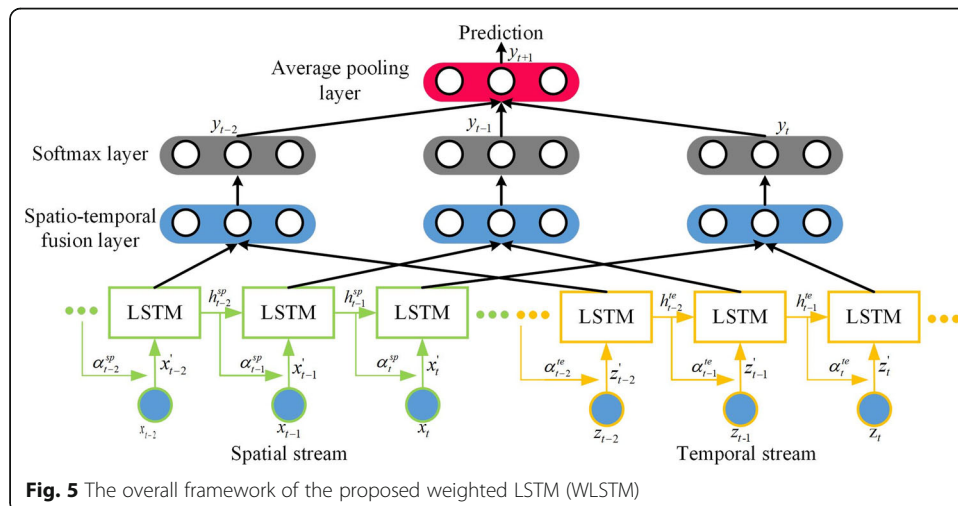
Prediction
$y_{t+1}$
Average pooling layer
$y_{t-2}$
$y_{t-1}$
$y_t$
Softmax layer
Spatio-temporal fusion layer
LSTM
$h_{t-2}^{sp}$
LSTM
$h_{t-1}^{sp}$
LSTM
LSTM
$h_{t-2}^{te}$
LSTM
$h_{t-1}^{te}$
LSTM
$\alpha_{t-2}^{sp}$
$x_{t-2}'$
$\alpha_{t-1}^{sp}$
$x_{t-1}'$
$\alpha_{t}^{sp}$
$x_t'$
$\alpha_{t-2}^{te}$
$z_{t-2}'$
$\alpha_{t-1}^{te}$
$z_{t-1}'$
$\alpha_{t}^{te}$
$z_t'$
$x_{t-2}$
$x_{t-1}$
$x_t$
$z_{t-2}$
$z_{t-1}$
$z_t$
Spatial stream
Temporal stream

**Fig. 5** The overall framework of the proposed weighted LSTM (WLSTM)